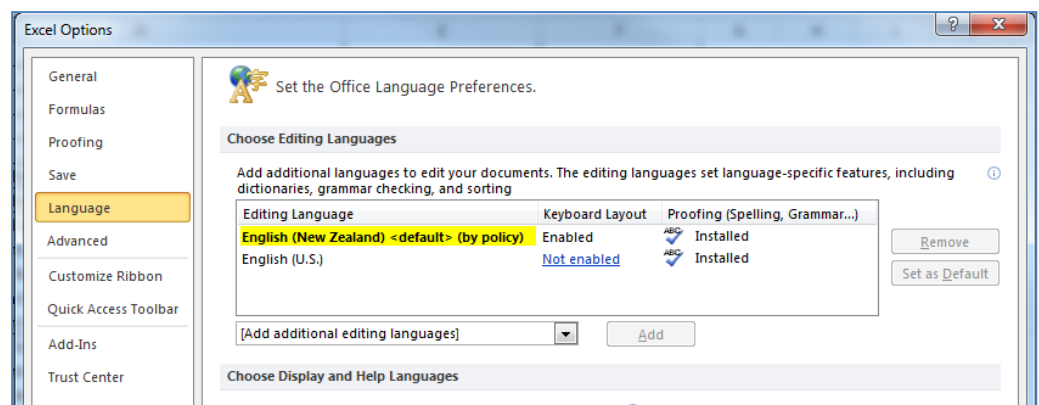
Excel Options

General
Formulas
Proofing
Save
Language
Advanced
Customize Ribbon
Quick Access Toolbar
Add-Ins
Trust Center

Set the Office Language Preferences.

Choose Editing Languages

Add additional languages to edit your documents. The editing languages set language-specific features, including dictionaries, grammar checking, and sorting

| Editing Language | Keyboard Layout | Proofing (Spelling, Grammar...) |
|---|---|---|
| English (New Zealand) <default> (by policy) | Enabled | Installed |
| English (U.S.) | Not enabled | Installed |

Remove
Set as Default

[Add additional editing languages]
Add

Choose Display and Help Languages